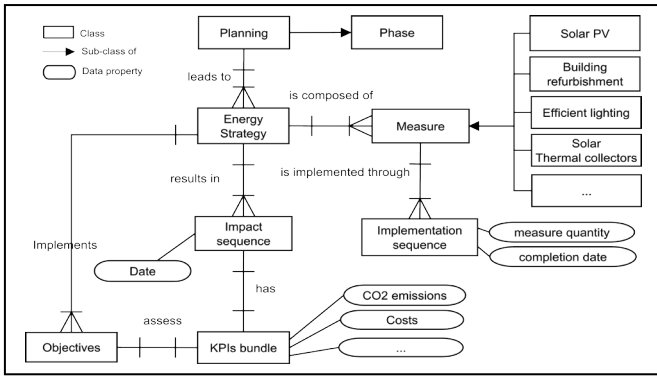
Class
Sub-class of
Data property

Planning
Phase
leads to
Energy Strategy
is composed of
Measure
Solar PV
Building refurbishment
Efficient lighting
Solar Thermal collectors
...
results in
is implemented through
Implements
Impact sequence
Implementation sequence
measure quantity
completion date
Date
has
CO2 emissions
Costs
...
assess
Objectives
KPIs bundle